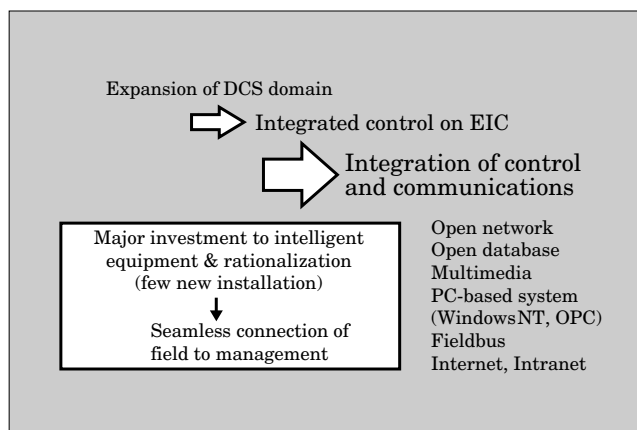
Expansion of DCS domain

Integrated control on EIC

Integration of control and communications

Major investment to intelligent equipment & rationalization (few new installation)

Seamless connection of field to management

Open network
Open database
Multimedia
PC-based system (WindowsNT, OPC)
Fieldbus
Internet, Intranet